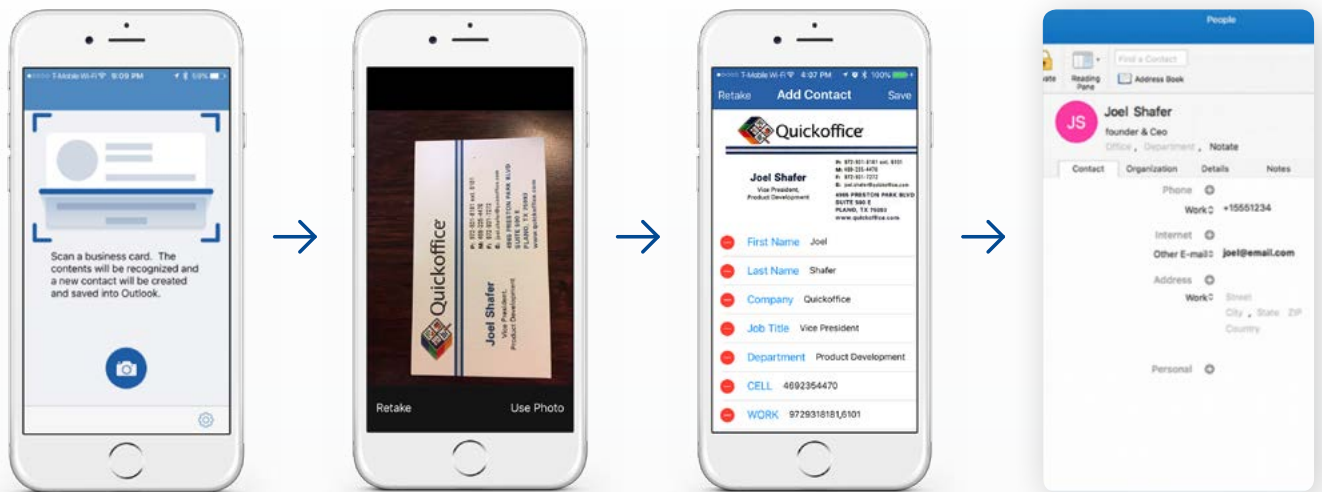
T-Mobile Wi-Fi 9:09 PM 59%

Scan a business card. The contents will be recognized and a new contact will be created and saved into Outlook.

Quickoffice

Joel Shafer
Vice President, Product Development

P: 972-931-6181 ext. 6101
M: 469-235-4470
F: 972-931-7272
E: joel.shafer@quickoffice.com

4965 PRESTON PARK BLVD
SUITE 560 E
PLANO, TX 75093
www.quickoffice.com

Retake Use Photo

T-Mobile Wi-Fi 4:07 PM 100%

Retake Add Contact Save

Quickoffice

Joel Shafer
Vice President, Product Development

P: 972-931-6181 ext. 6101
M: 469-235-4470
F: 972-931-7272
E: joel.shafer@quickoffice.com
4965 PRESTON PARK BLVD
SUITE 560 E
PLANO, TX 75093
www.quickoffice.com

First Name Joel
Last Name Shafer
Company Quickoffice
Job Title Vice President
Department Product Development
CELL 4692354470
WORK 9729318181,6101

People

Find a Contact
Reading Pane
Address Book

JS
Joel Shafer
founder & Ceo
Office, Department, Notate

Contact Organization Details Notes

Phone
Work +15551234
Internet
Other E-mail joel@email.com
Address
Work Street
City, State ZIP
Country
Personal